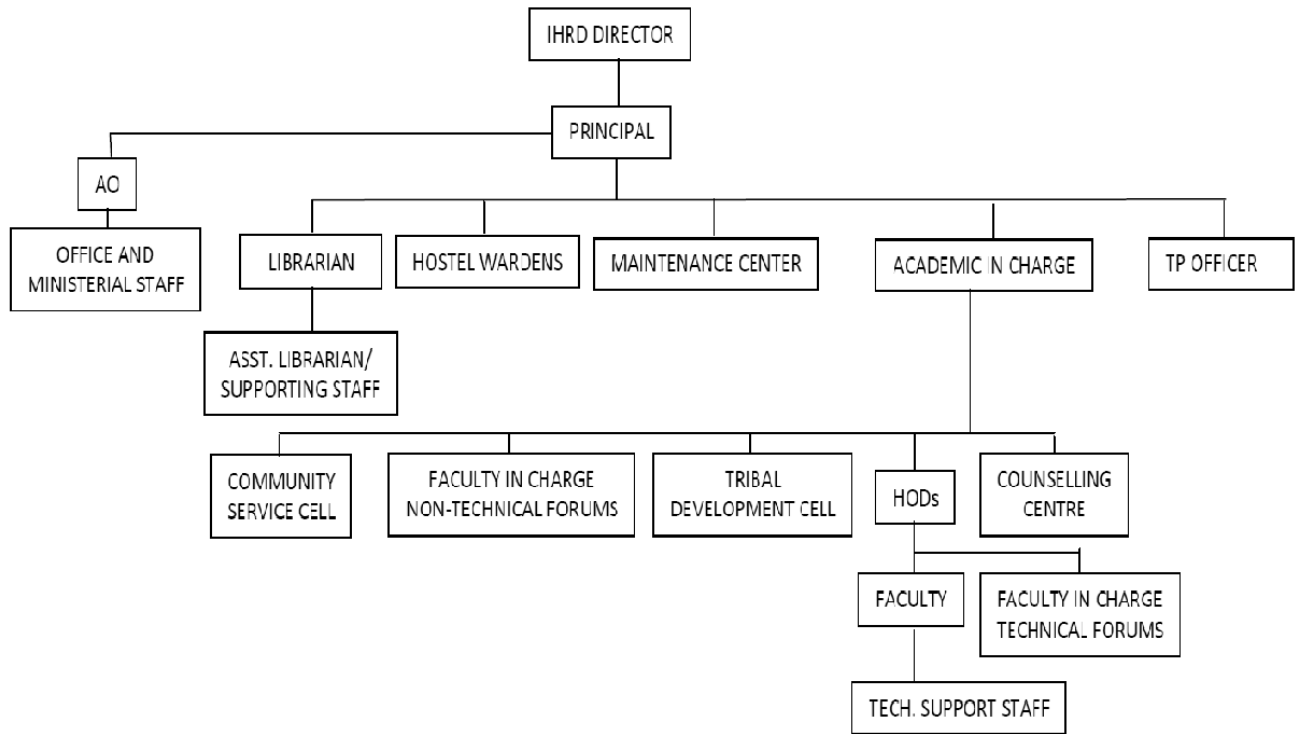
IHRD DIRECTOR

PRINCIPAL

AO

OFFICE AND MINISTERIAL STAFF

LIBRARIAN

HOSTEL WARDENS

MAINTENANCE CENTER

ACADEMIC IN CHARGE

TP OFFICER

ASST. LIBRARIAN/ SUPPORTING STAFF

COMMUNITY SERVICE CELL

FACULTY IN CHARGE NON-TECHNICAL FORUMS

TRIBAL DEVELOPMENT CELL

HODs

COUNSELLING CENTRE

FACULTY

FACULTY IN CHARGE TECHNICAL FORUMS

TECH. SUPPORT STAFF